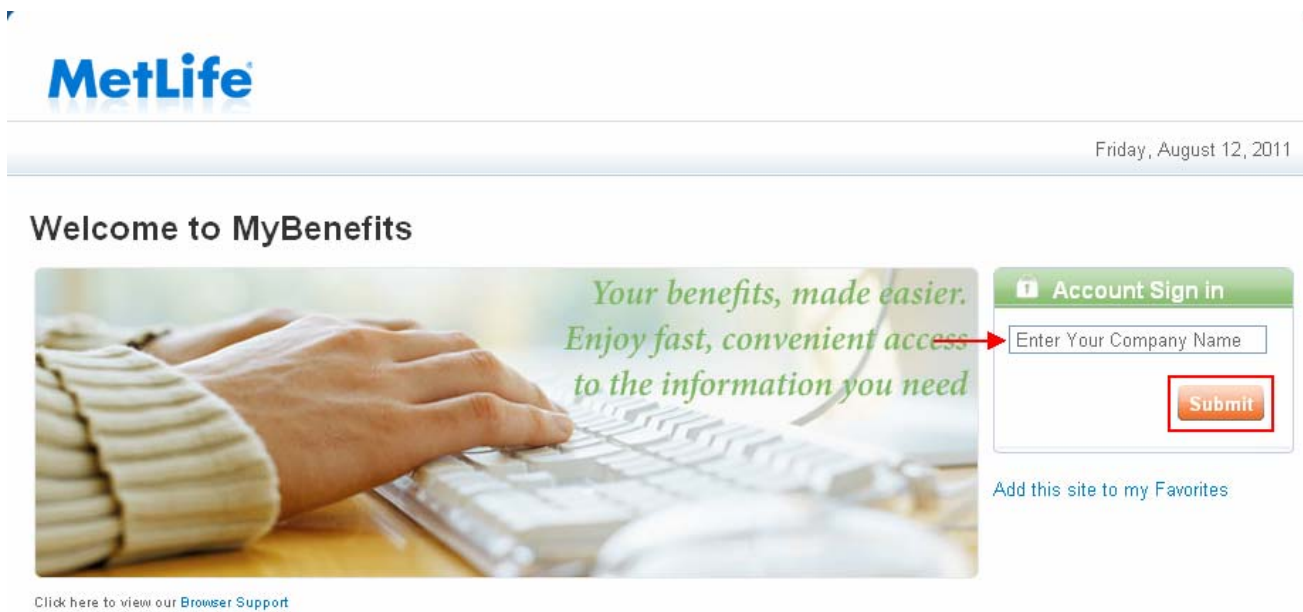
MetLife

Friday, August 12, 2011

Welcome to MyBenefits

Your benefits, made easier. Enjoy fast, convenient access to the information you need

Account Sign in

Enter Your Company Name

Submit

Add this site to my Favorites

Click here to view our Browser Support